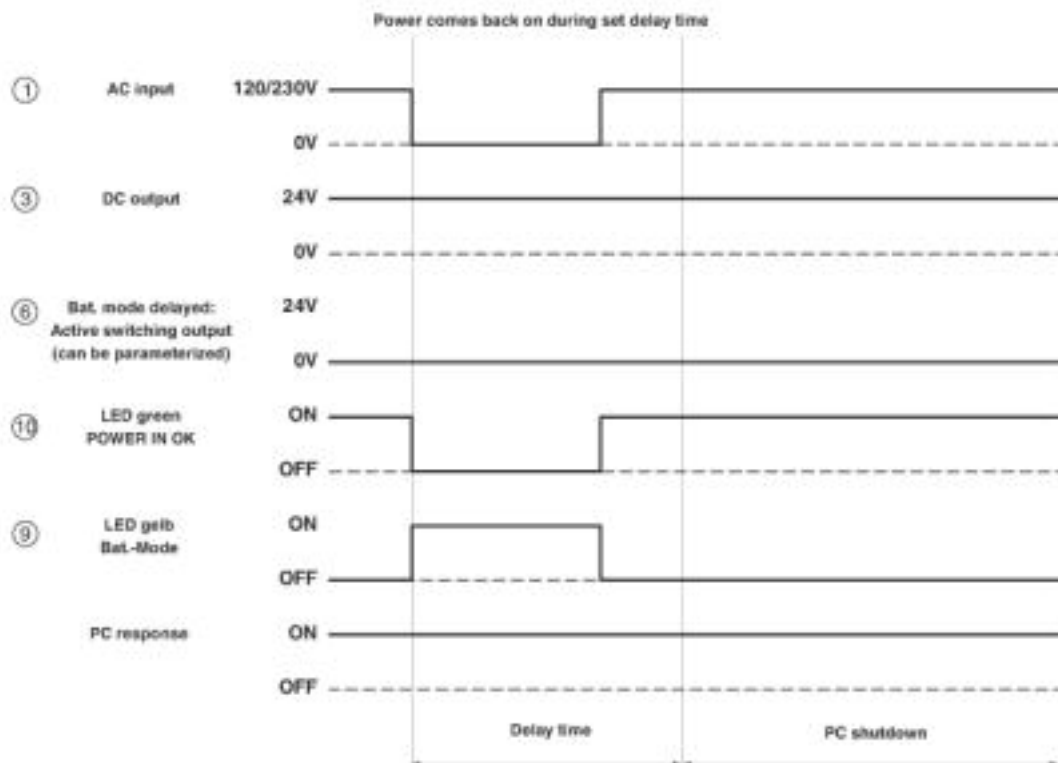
Power comes back on during set delay time

① AC input 120/230V
0V

③ DC output 24V
0V

⑥ Bat. mode delayed: Active switching output (can be parameterized) 24V
0V

⑩ LED green POWER IN OK ON
OFF

⑨ LED gelb Bat.-Mode ON
OFF

PC response ON
OFF

Delay time

PC shutdown